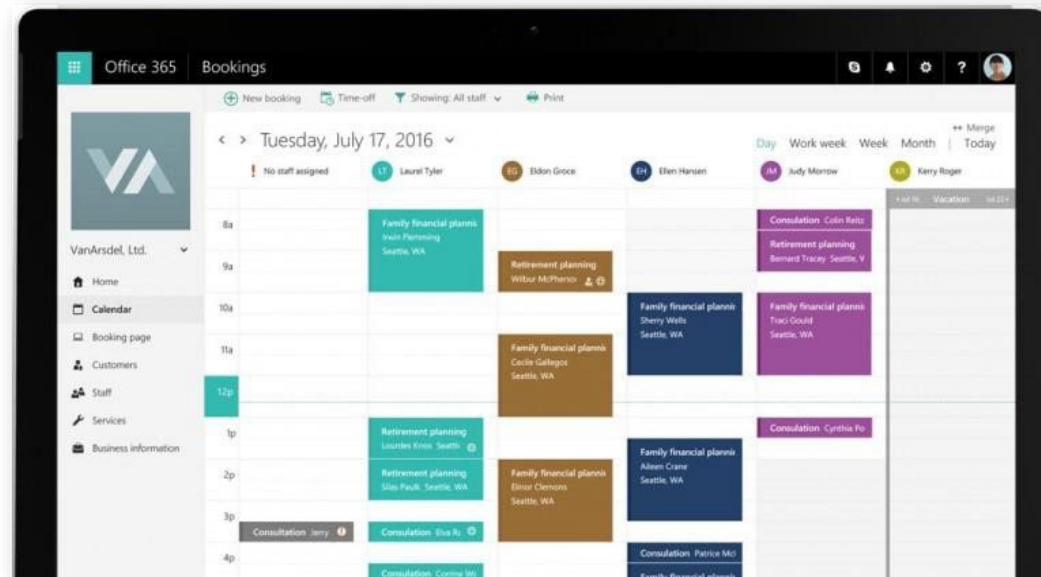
Office 365 Bookings

New booking Time-off Showing: All staff Print

VanArsdel, Ltd.

Home
Calendar
Booking page
Customers
Staff
Services
Business information

< > Tuesday, July 17, 2016

Day Work week Week Month | Today

Merge

No staff assigned
LT Laurel Tyler
EG Eldon Groce
EH Ellen Hansen
JM Judy Morrow
KR Kerry Roger

8a
9a
10a
11a
12p
1p
2p
3p
4p

Family financial plannin
Irvin Flemming
Seattle, WA

Retirement planning
Wilbur McPherso

Family financial plannin
Sherry Wells
Seattle, WA

Consulation Colin Reitz

Retirement planning
Bernard Tracey Seattle, V

Family financial plannin
Traci Gould
Seattle, WA

Vacation

Family financial plannin
Cecile Gallegos
Seattle, WA

Retirement planning
Lourdes Knox Seattl

Consulation Cynthia Po

Family financial plannin
Aileen Crane
Seattle, WA

Retirement planning
Silas Paulk Seattle, WA

Family financial plannin
Elinor Clemons
Seattle, WA

Consultation Jerry

Consulation Elva R

Consulation Patrice Mcl

Consulation Corrine Wi

Family financial plannin